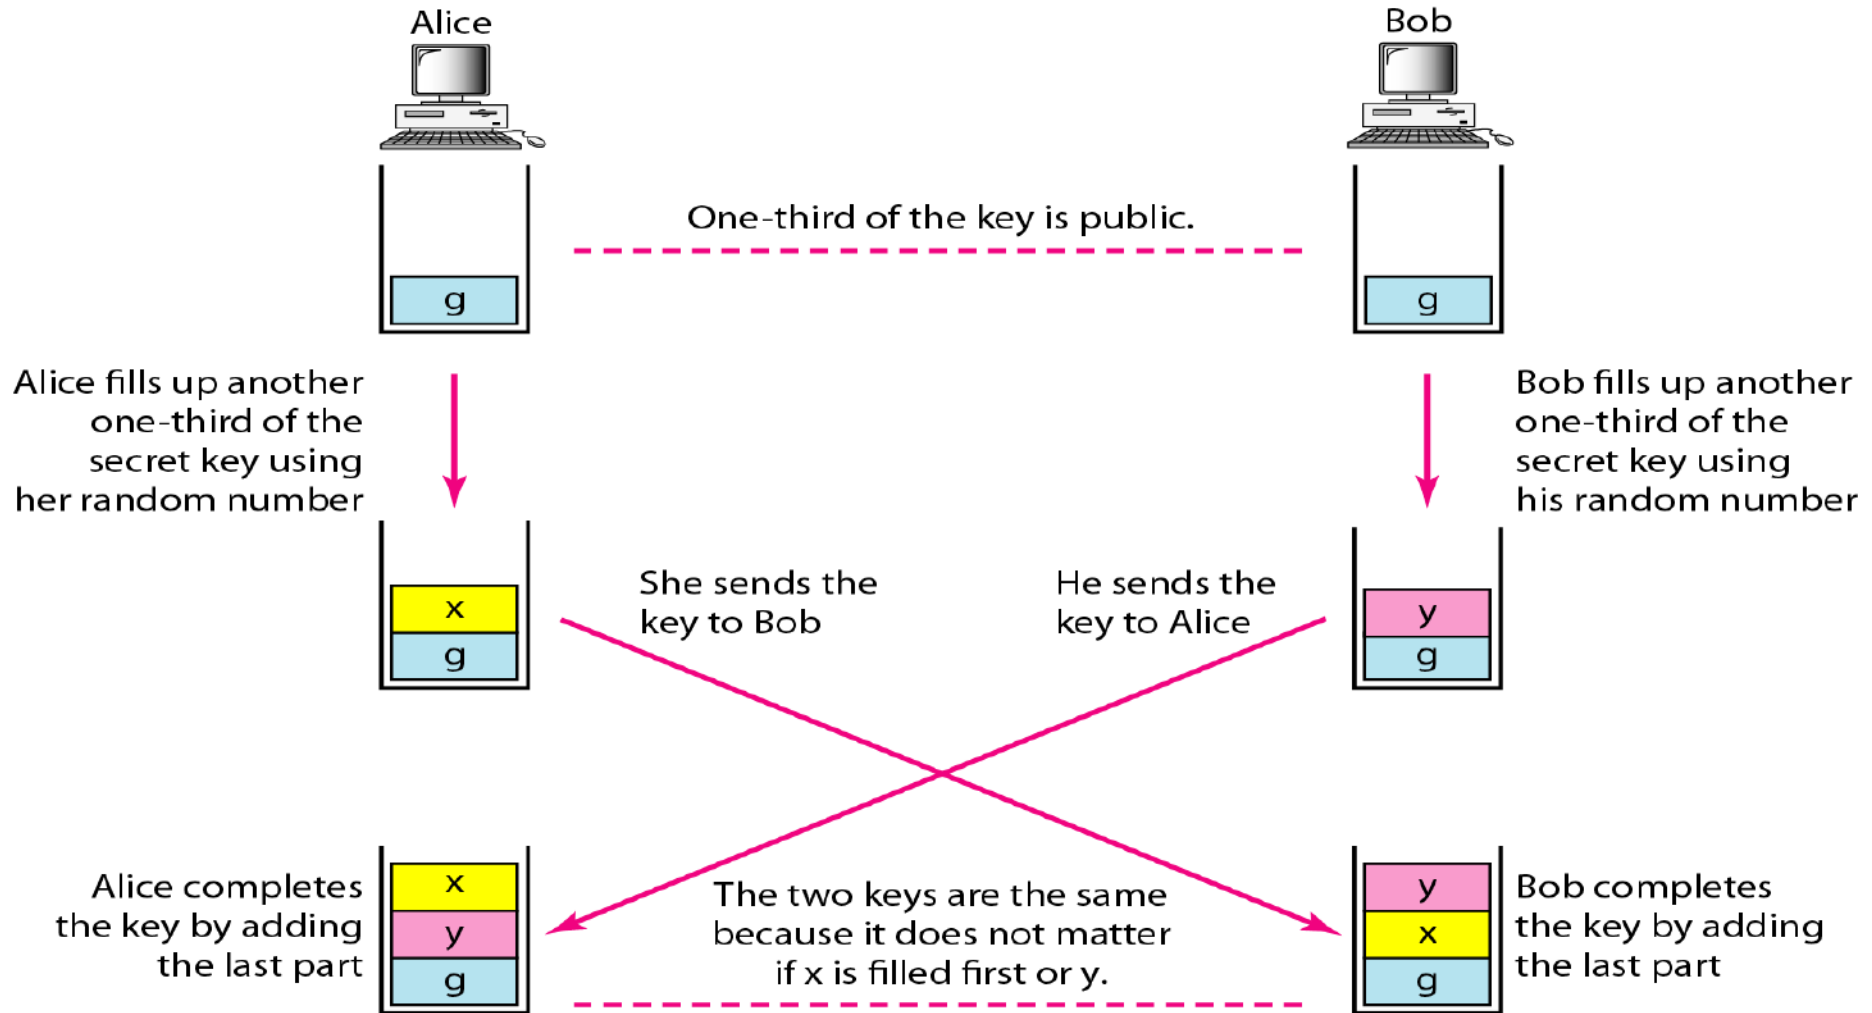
Alice

Bob

One-third of the key is public.

g

g

Alice fills up another one-third of the secret key using her random number

Bob fills up another one-third of the secret key using his random number

x
g

She sends the key to Bob

He sends the key to Alice

y
g

Alice completes the key by adding the last part

x
y
g

The two keys are the same because it does not matter if x is filled first or y.

y
x
g

Bob completes the key by adding the last part